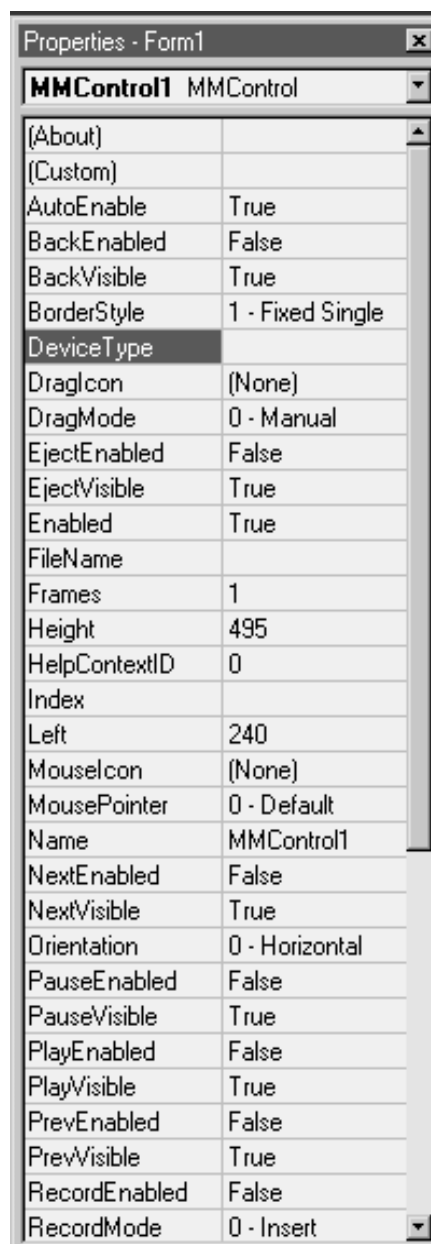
Properties - Form1

MMControl1 MMControl

| | |
|---|---|
| (About) | |
| (Custom) | |
| AutoEnable | True |
| BackEnabled | False |
| BackVisible | True |
| BorderStyle | 1 - Fixed Single |
| DeviceType | |
| DragIcon | (None) |
| DragMode | 0 - Manual |
| EjectEnabled | False |
| EjectVisible | True |
| Enabled | True |
| FileName | |
| Frames | 1 |
| Height | 495 |
| HelpContextID | 0 |
| Index | |
| Left | 240 |
| MouseIcon | (None) |
| MousePointer | 0 - Default |
| Name | MMControl1 |
| NextEnabled | False |
| NextVisible | True |
| Orientation | 0 - Horizontal |
| PauseEnabled | False |
| PauseVisible | True |
| PlayEnabled | False |
| PlayVisible | True |
| PrevEnabled | False |
| PrevVisible | True |
| RecordEnabled | False |
| RecordMode | 0 - Insert |